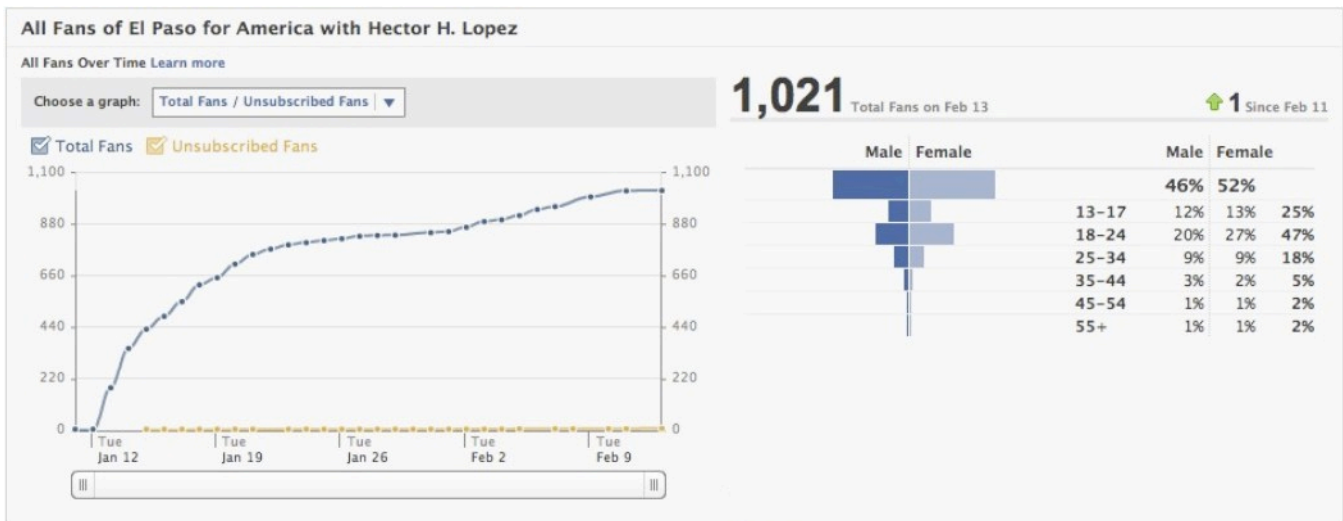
All Fans of El Paso for America with Hector H. Lopez

All Fans Over Time Learn more

Choose a graph: Total Fans / Unsubscribed Fans

Total Fans Unsubscribed Fans

1,100
880
660
440
220
0

1,100
880
660
440
220
0

Tue Jan 12
Tue Jan 19
Tue Jan 26
Tue Feb 2
Tue Feb 9

1,021 Total Fans on Feb 13

1 Since Feb 11

Male Female

| | Male | Female | |
|---|---|---|---|
| | 46% | 52% | |
| 13–17 | 12% | 13% | 25% |
| 18–24 | 20% | 27% | 47% |
| 25–34 | 9% | 9% | 18% |
| 35–44 | 3% | 2% | 5% |
| 45–54 | 1% | 1% | 2% |
| 55+ | 1% | 1% | 2% |